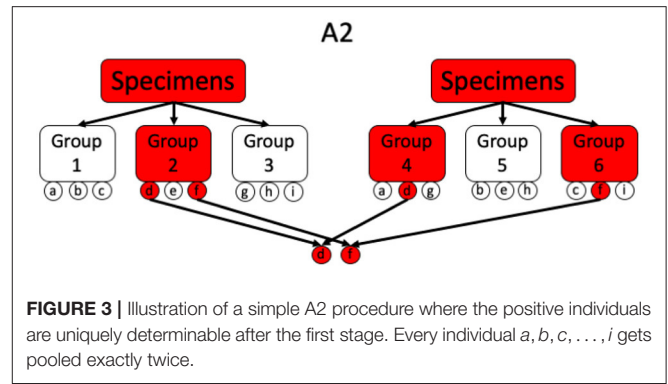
A2

Specimens

Group 1
a b c

Group 2
d e f

Group 3
g h i

Specimens

Group 4
a d g

Group 5
b e h

Group 6
c f i

d f

**FIGURE 3 |** Illustration of a simple A2 procedure where the positive individuals are uniquely determinable after the first stage. Every individual $a, b, c, \ldots, i$ gets pooled exactly twice.